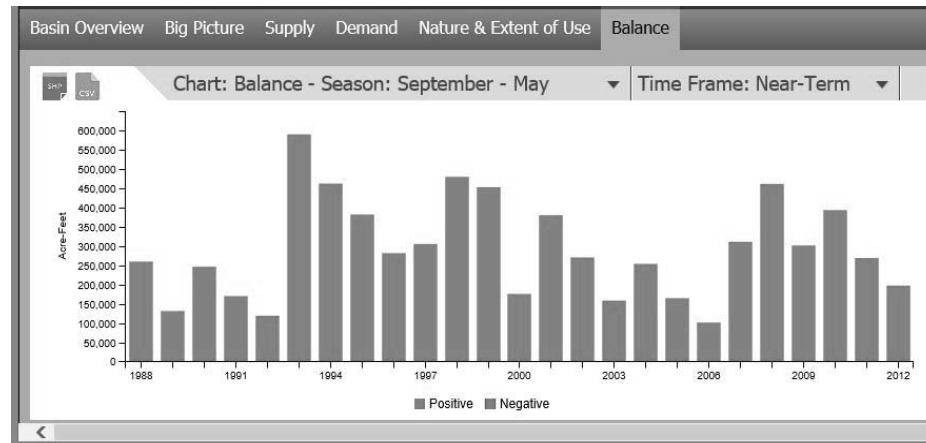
Basin Overview Big Picture Supply Demand Nature & Extent of Use Balance

SHP CSV

Chart: Balance - Season: September - May ▾ Time Frame: Near-Term ▾

Acre-Feet

600,000
550,000
500,000
450,000
400,000
350,000
300,000
250,000
200,000
150,000
100,000
50,000
0

1988 1991 1994 1997 2000 2003 2006 2009 2012

Positive Negative

<